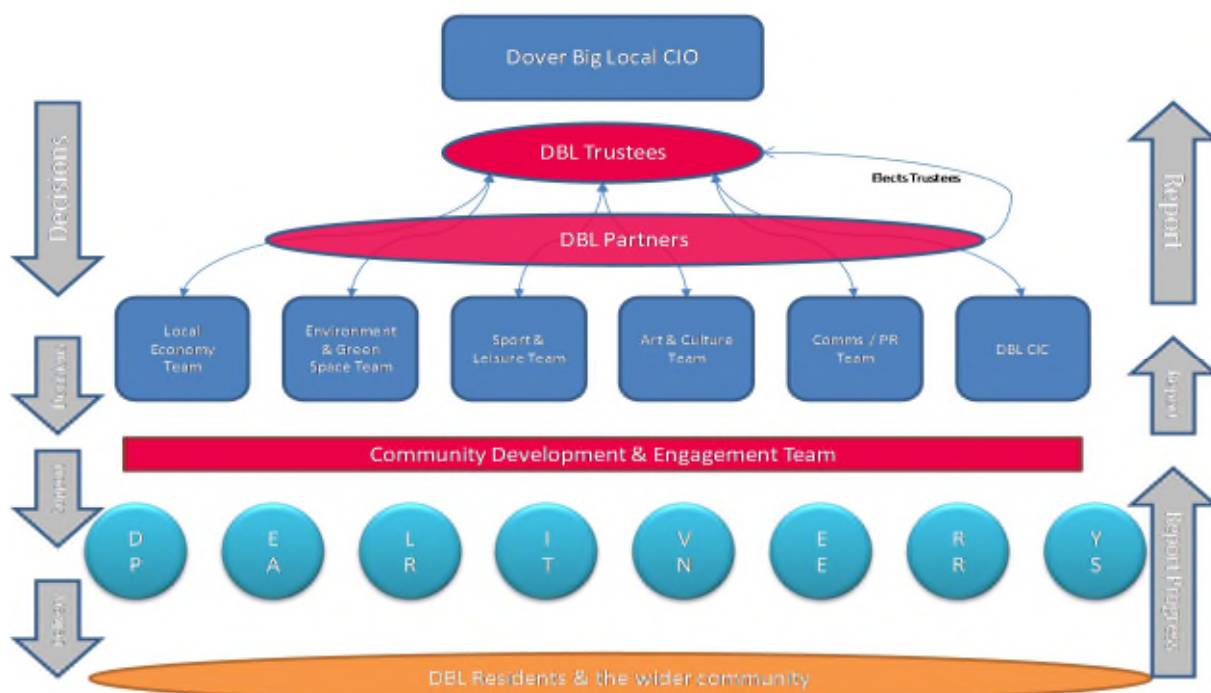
Dover Big Local CIO

Decisions

DBL Trustees

Elects Trustees

Report

DBL Partners

Local Economy Team

Environment & Green Space Team

Sport & Leisure Team

Art & Culture Team

Comms / PR Team

DBL CIC

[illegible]

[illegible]

Community Development & Engagement Team

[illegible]

D P

E A

L R

I T

V N

E E

R R

Y S

Report Progress

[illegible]

DBL Residents & the wider community